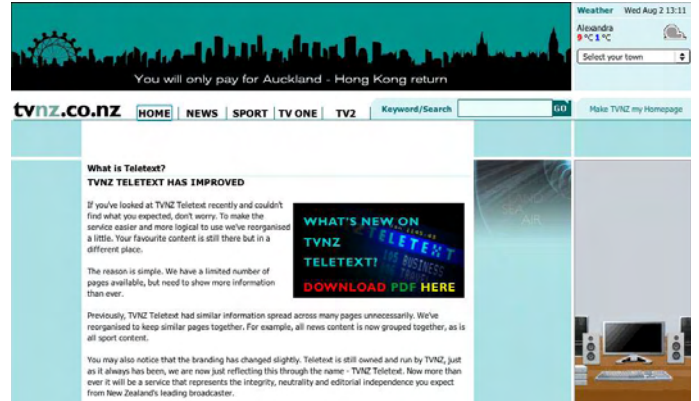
You will only pay for Auckland - Hong Kong return

Weather Wed Aug 2 13:11
Alexandra
9 °C 1 °C
Select your town

tvnz.co.nz HOME | NEWS | SPORT | TV ONE | TV2

Keyword/Search GO

Make TVNZ my Homepage

What is Teletext?
TVNZ TELETEXT HAS IMPROVED

If you've looked at TVNZ Teletext recently and couldn't find what you expected, don't worry. To make the service easier and more logical to use we've reorganised a little. Your favourite content is still there but in a different place.

WHAT'S NEW ON TVNZ TELETEXT! DOWNLOAD PDF HERE

The reason is simple. We have a limited number of pages available, but need to show more information than ever.

Previously, TVNZ Teletext had similar information spread across many pages unnecessarily. We've reorganised to keep similar pages together. For example, all news content is now grouped together, as is all sport content.

You may also notice that the branding has changed slightly. Teletext is still owned and run by TVNZ, just as it always has been, we are now just reflecting this through the name - TVNZ Teletext. Now more than ever it will be a service that represents the integrity, neutrality and editorial independence you expect from New Zealand's leading broadcaster.